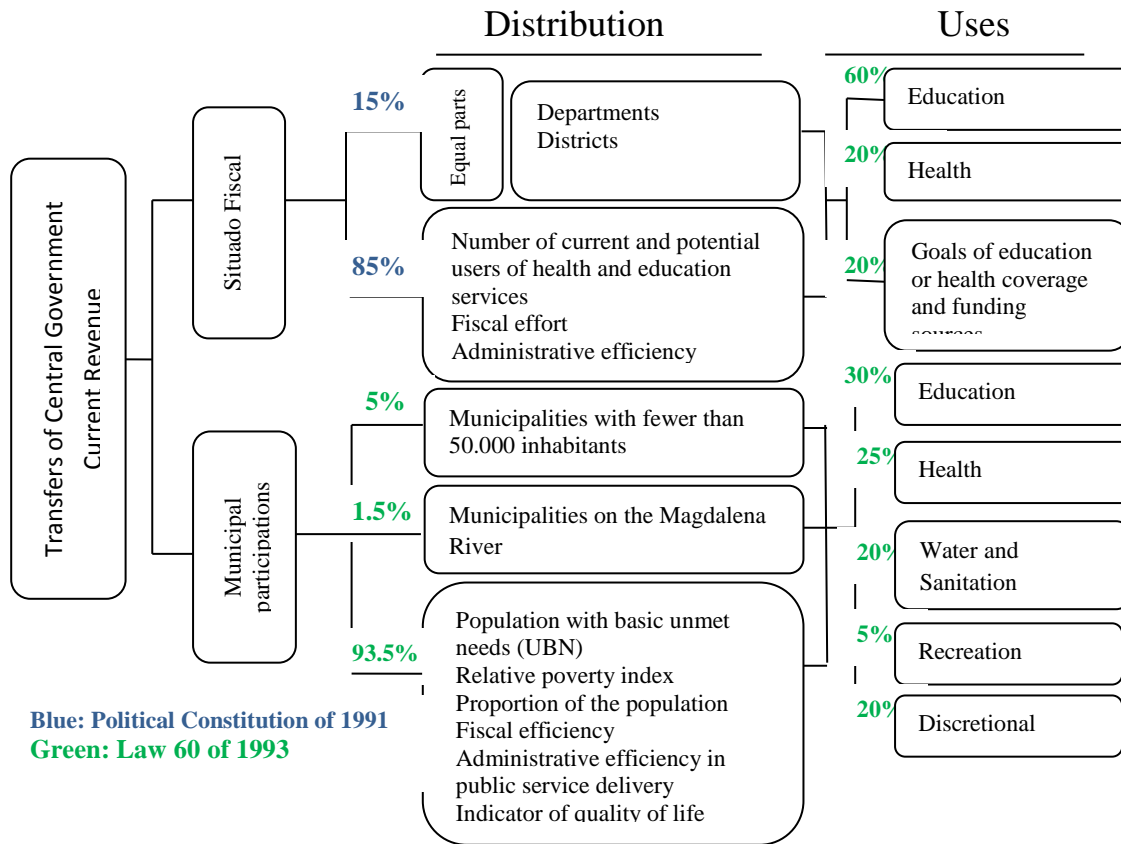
Distribution

Uses

Transfers of Central Government Current Revenue

Situado Fiscal

15%

Equal parts

Departments
Districts

85%

Number of current and potential users of health and education services
Fiscal effort
Administrative efficiency

60% Education

20% Health

20% Goals of education or health coverage and funding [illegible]

Municipal participations

5%

Municipalities with fewer than 50.000 inhabitants

1.5%

Municipalities on the Magdalena River

93.5%

Population with basic unmet needs (UBN)
Relative poverty index
Proportion of the population
Fiscal efficiency
Administrative efficiency in public service delivery
Indicator of quality of life

30% Education

25% Health

20% Water and Sanitation

5% Recreation

20% Discretional

Blue: Political Constitution of 1991
Green: Law 60 of 1993